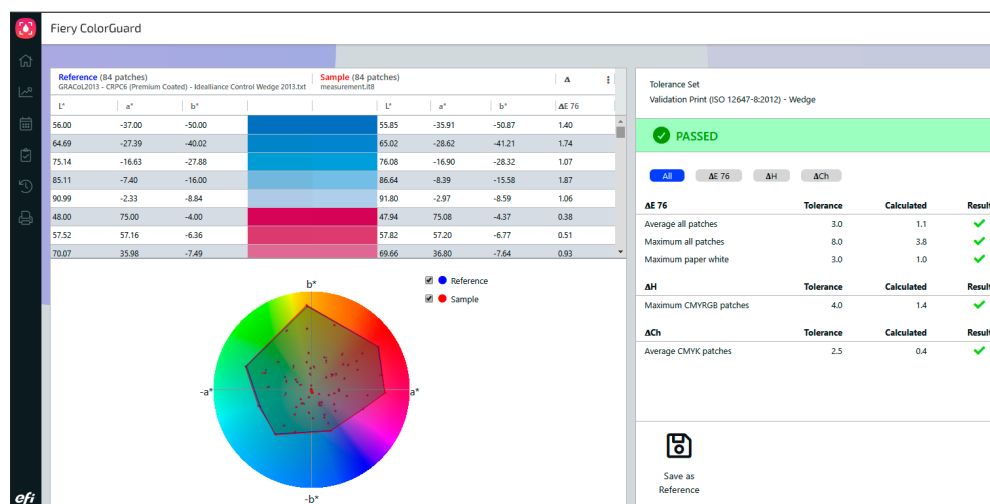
Fiery ColorGuard

Reference (84 patches)
GRACoL2013 - CRPC6 (Premium Coated) - Idealliance Control Wedge 2013.txt

Sample (84 patches)
measurement.it8

Δ

| L* | a* | b* | | L* | a* | b* | ΔE 76 |
|---|---|---|---|---|---|---|---|
| 56.00 | -37.00 | -50.00 | | 55.85 | -35.91 | -50.87 | 1.40 |
| 64.69 | -27.39 | -40.02 | | 65.02 | -28.62 | -41.21 | 1.74 |
| 75.14 | -16.63 | -27.88 | | 76.08 | -16.90 | -28.32 | 1.07 |
| 85.11 | -7.40 | -16.00 | | 86.64 | -8.39 | -15.58 | 1.87 |
| 90.99 | -2.33 | -8.84 | | 91.80 | -2.97 | -8.59 | 1.06 |
| 48.00 | 75.00 | -4.00 | | 47.94 | 75.08 | -4.37 | 0.38 |
| 57.52 | 57.16 | -6.36 | | 57.82 | 57.20 | -6.77 | 0.51 |
| 70.07 | 35.98 | -7.49 | | 69.66 | 36.80 | -7.64 | 0.93 |

b*
Reference
Sample
-a*
a*
-b*

Tolerance Set
Validation Print (ISO 12647-8:2012) - Wedge

PASSED

All ΔE 76 ΔH ΔCh

| ΔE 76 | Tolerance | Calculated | Result |
|---|---|---|---|
| Average all patches | 3.0 | 1.1 | |
| Maximum all patches | 8.0 | 3.8 | |
| Maximum paper white | 3.0 | 1.0 | |

| ΔH | Tolerance | Calculated | Result |
|---|---|---|---|
| Maximum CMYRGB patches | 4.0 | 1.4 | |

| ΔCh | Tolerance | Calculated | Result |
|---|---|---|---|
| Average CMYK patches | 2.5 | 0.4 | |

Save as Reference

efi